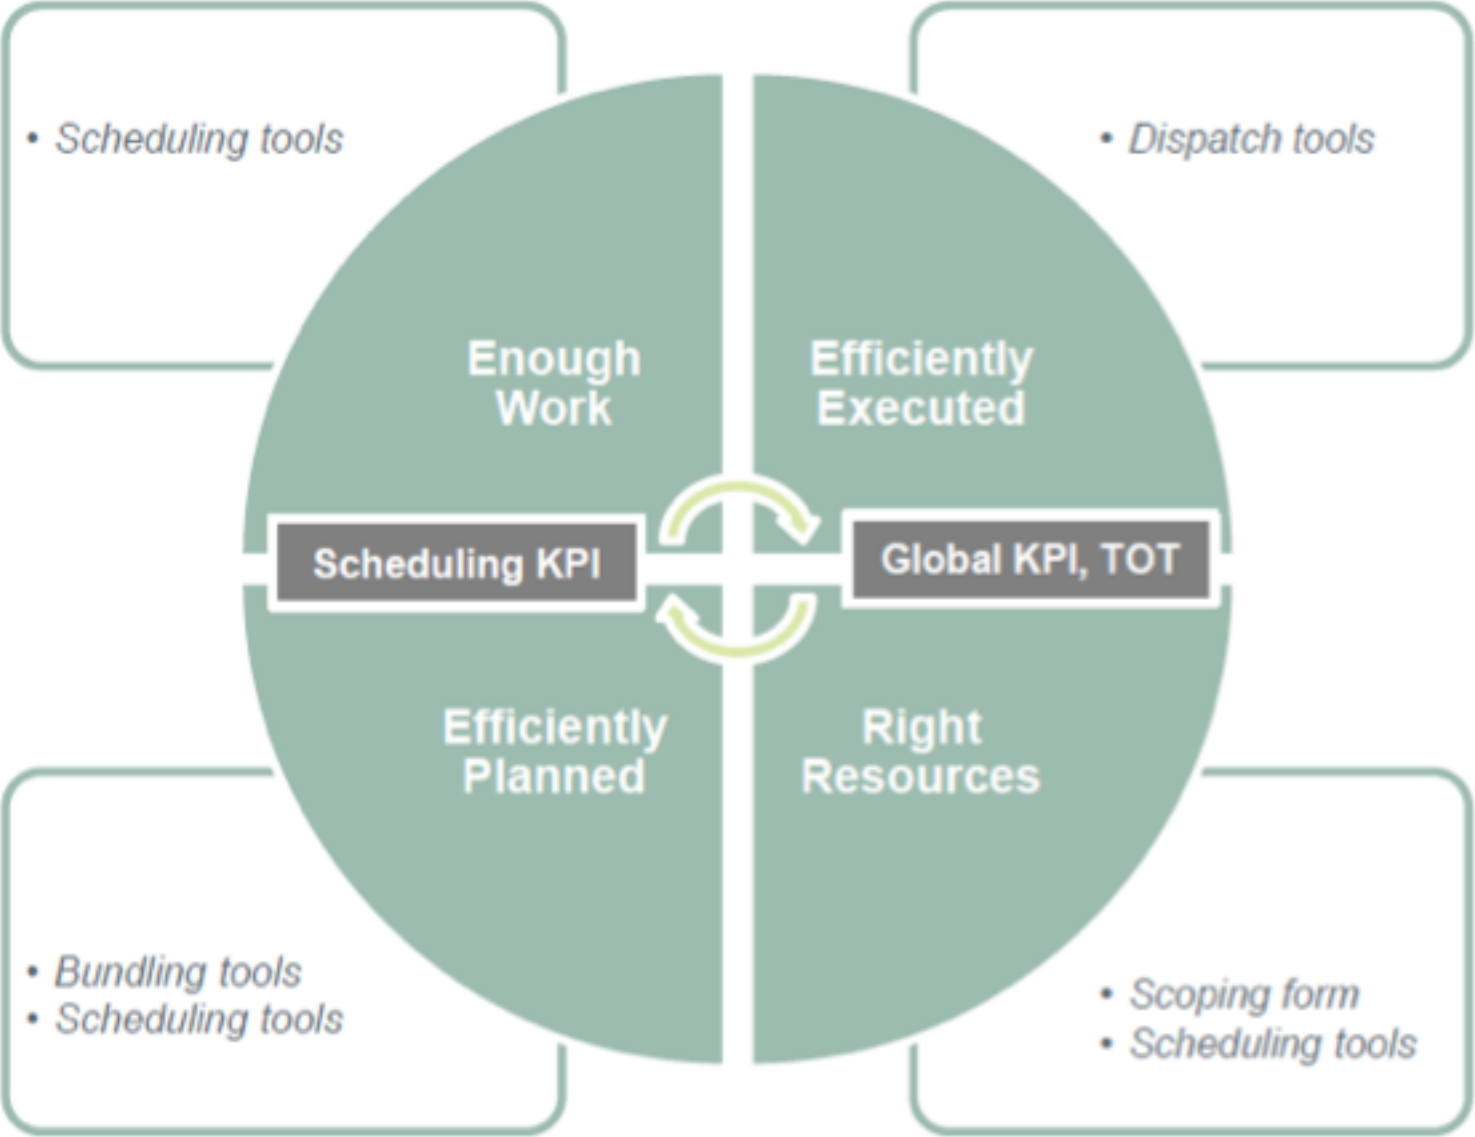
• Scheduling tools

• Dispatch tools

Enough Work

Efficiently Executed

Scheduling KPI

Global KPI, TOT

Efficiently Planned

Right Resources

• Bundling tools
• Scheduling tools

• Scoping form
• Scheduling tools